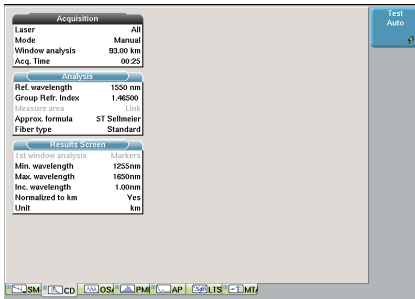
Acquisition

| | |
|---|---|
| Laser | All |
| Mode | Manual |
| Window analysis | 93.00 km |
| Acq. Time | 00:25 |

Analysis

| | |
|---|---|
| Ref. wavelength | 1550 nm |
| Group Refr. Index | 1.46500 |
| Measure area | Link |
| Approx. formula | 5T Sellmeier |
| Fiber type | Standard |

Results Screen

| | |
|---|---|
| 1st window analysis | Markers |
| Min. wavelength | 1255nm |
| Max. wavelength | 1650nm |
| Inc. wavelength | 1.00nm |
| Normalized to km | Yes |
| Unit | km |

Test Auto

SM CD OS PM AP LTS MT